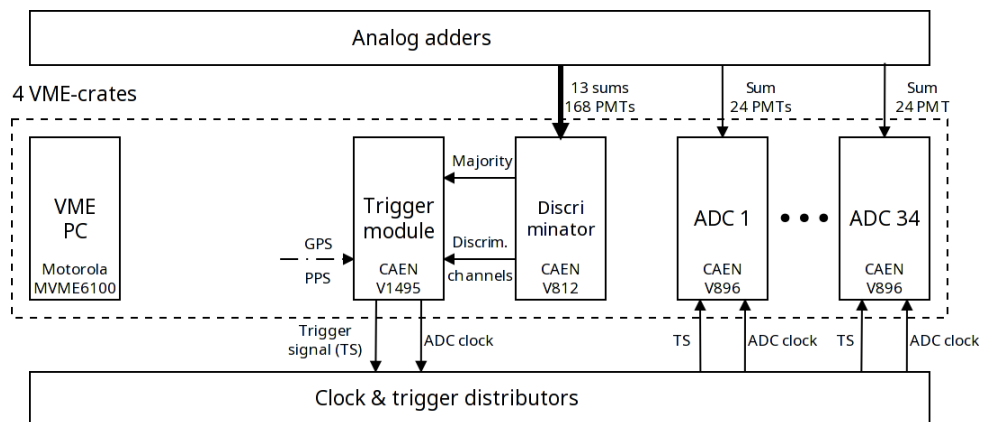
Analog adders

4 VME-crates

13 sums
168 PMTs

Sum
24 PMTs

Sum
24 PMT

VME
PC

Motorola
MVME6100

GPS

PPS

Trigger
module

CAEN
V1495

Majority

Discrim.
channels

Discri
minator

CAEN
V812

ADC 1

CAEN
V896

ADC 34

CAEN
V896

Trigger
signal (TS)

ADC clock

TS

ADC clock

TS

ADC clock

Clock & trigger distributors